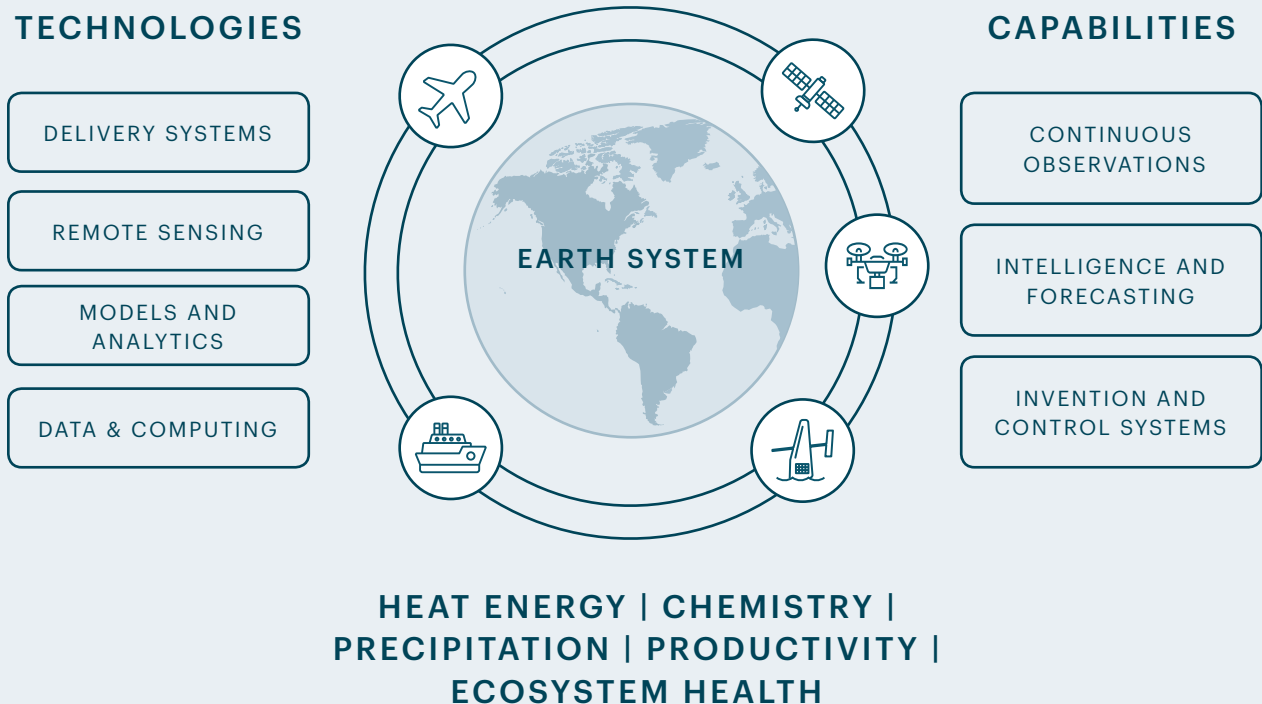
TECHNOLOGIES

DELIVERY SYSTEMS

REMOTE SENSING

MODELS AND ANALYTICS

DATA & COMPUTING

EARTH SYSTEM

CAPABILITIES

CONTINUOUS OBSERVATIONS

INTELLIGENCE AND FORECASTING

INVENTION AND CONTROL SYSTEMS

HEAT ENERGY | CHEMISTRY | PRECIPITATION | PRODUCTIVITY | ECOSYSTEM HEALTH